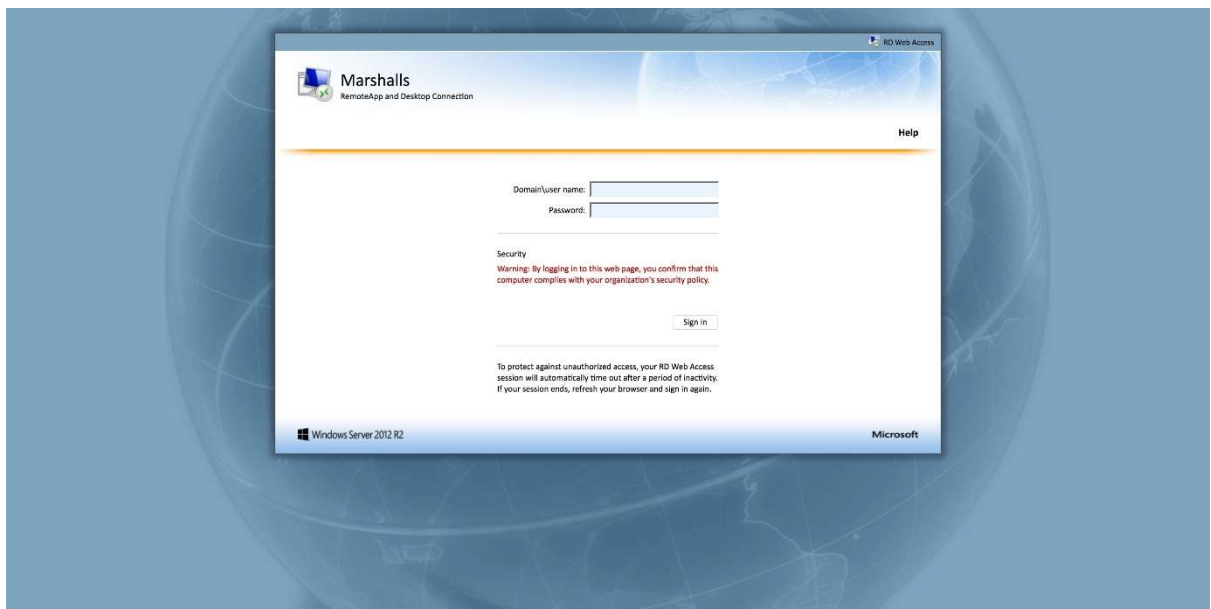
RD Web Access

Marshalls
RemoteApp and Desktop Connection

Help

Domain\user name:
Password:

Security
Warning: By logging in to this web page, you confirm that this computer complies with your organization's security policy.

Sign in

To protect against unauthorized access, your RD Web Access session will automatically time out after a period of inactivity. If your session ends, refresh your browser and sign in again.

Windows Server 2012 R2

Microsoft